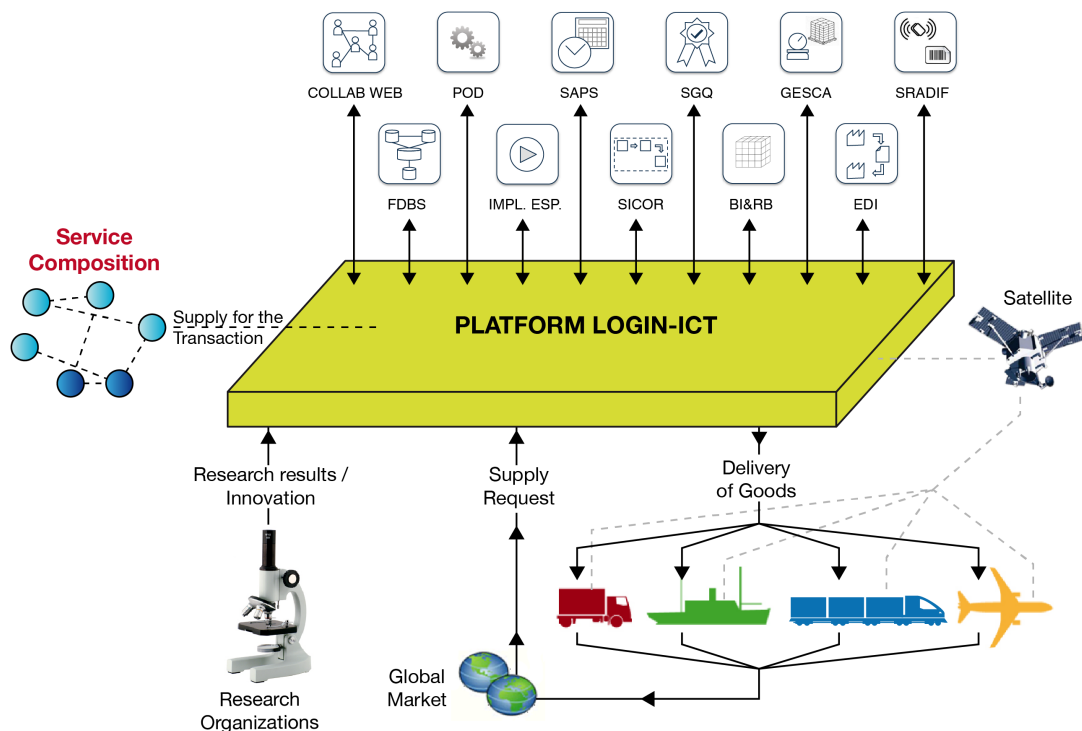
COLLAB WEB

POD

SAPS

SGQ

GESCA

SRADIF

FDBS

IMPL. ESP.

SICOR

BI&RB

EDI

Service Composition

Supply for the Transaction

PLATFORM LOGIN-ICT

Satellite

Research results / Innovation

Supply Request

Delivery of Goods

Global Market

Research Organizations